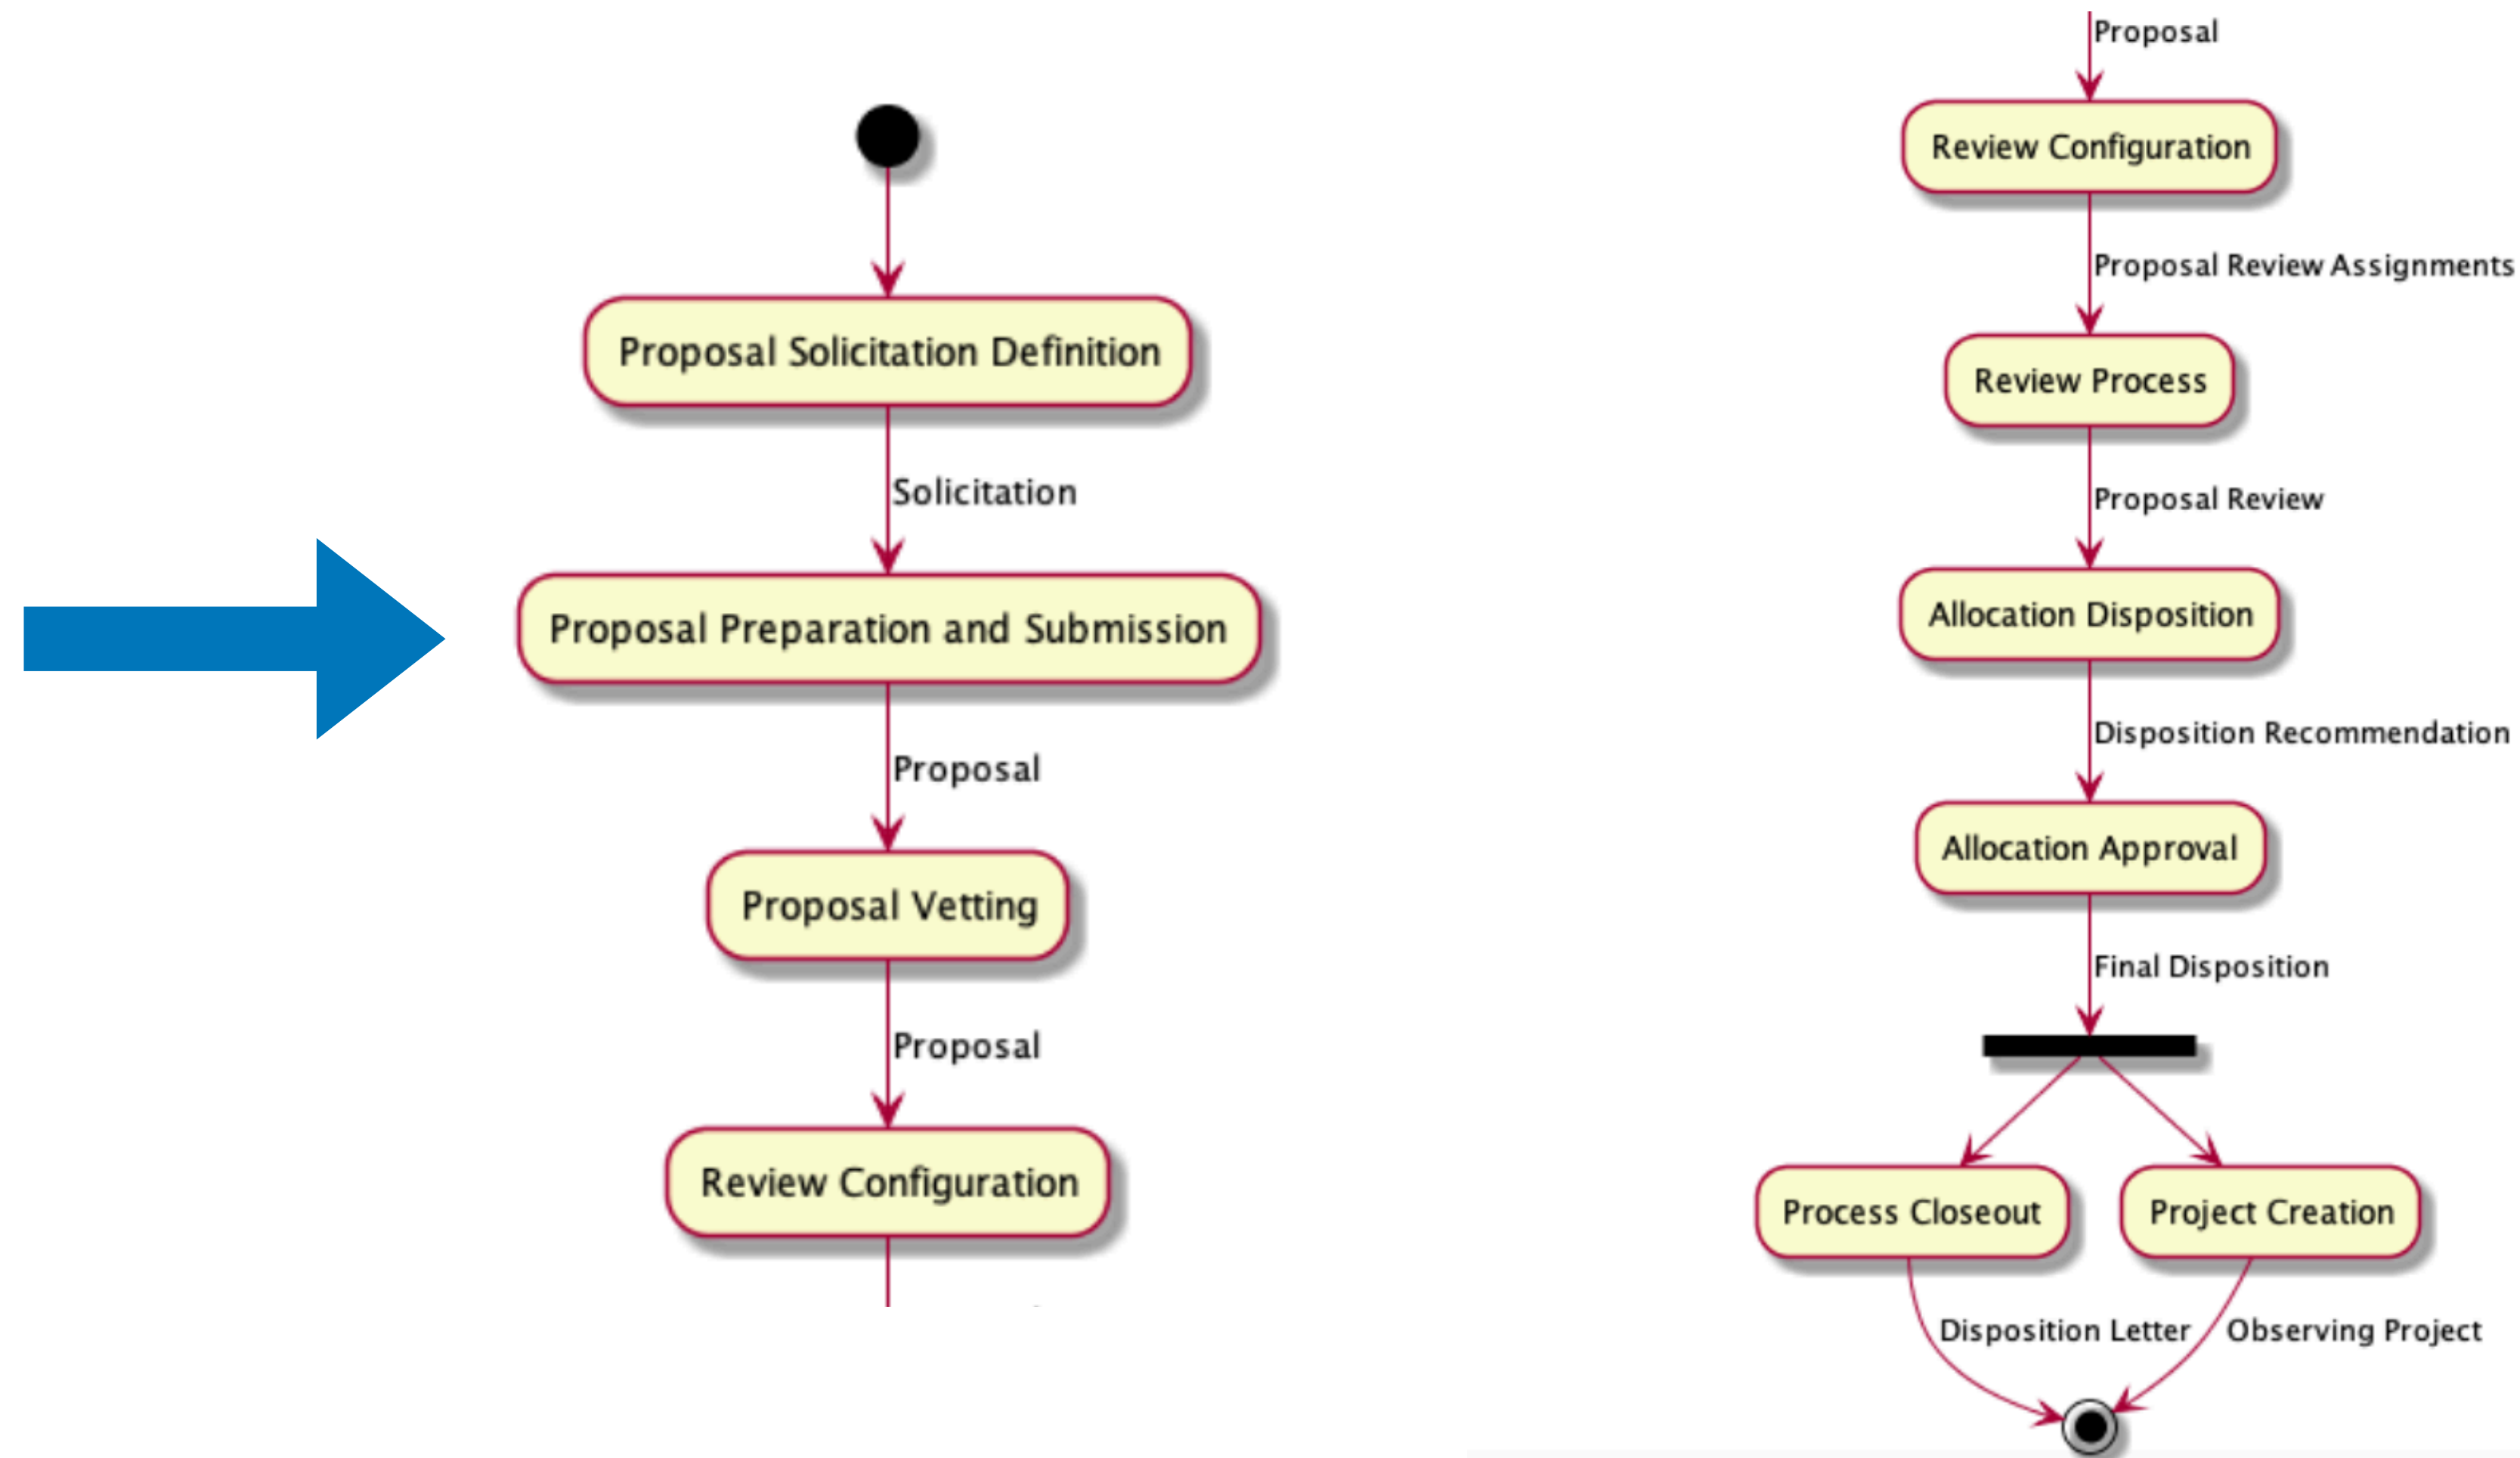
Proposal Solicitation Definition

Solicitation

Proposal Preparation and Submission

Proposal

Proposal Vetting

Proposal

Review Configuration

Proposal

Review Configuration

Proposal Review Assignments

Review Process

Proposal Review

Allocation Disposition

Disposition Recommendation

Allocation Approval

Final Disposition

Process Closeout

Project Creation

Disposition Letter

Observing Project